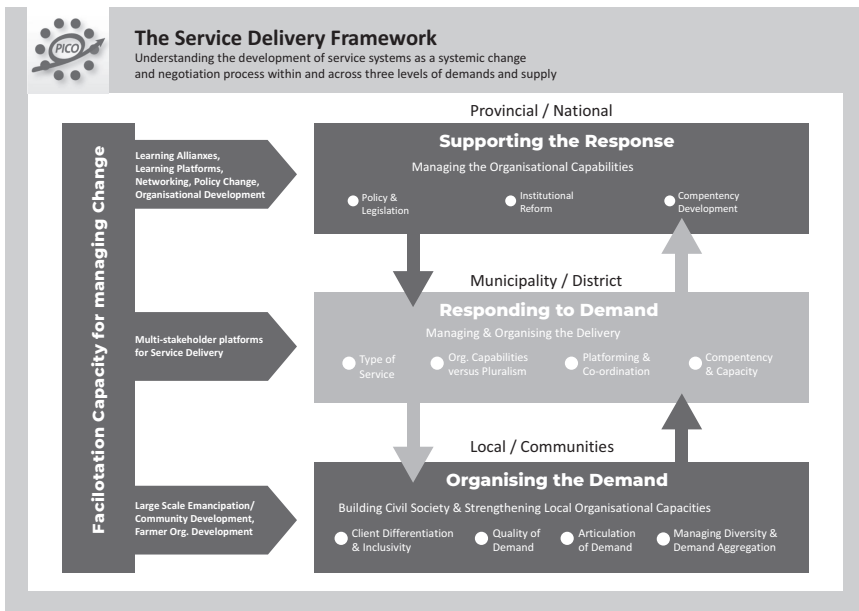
PICO

The Service Delivery Framework

Understanding the development of service systems as a systemic change and negotiation process within and across three levels of demands and supply

Facilotation Capacity for managing Change

Provincial / National

Learning Allianxes, Learning Platforms, Networking, Policy Change, Organisational Development

Supporting the Response

Managing the Organisational Capabilities

Policy & Legislation

Institutional Reform

Compentency Development

Municipality / District

Multi-stakeholder platforms for Service Delivery

Responding to Demand

Managing & Organising the Delivery

Type of Service

Org. Capabilities versus Pluralism

Platforming & Co-ordination

Compentency & Capacity

Local / Communities

Large Scale Emancipation/ Community Development, Farmer Org. Development

Organising the Demand

Building Civil Society & Strengthening Local Organisational Capacities

Client Differentiation & Inclusivity

Quality of Demand

Articulation of Demand

Managing Diversity & Demand Aggregation